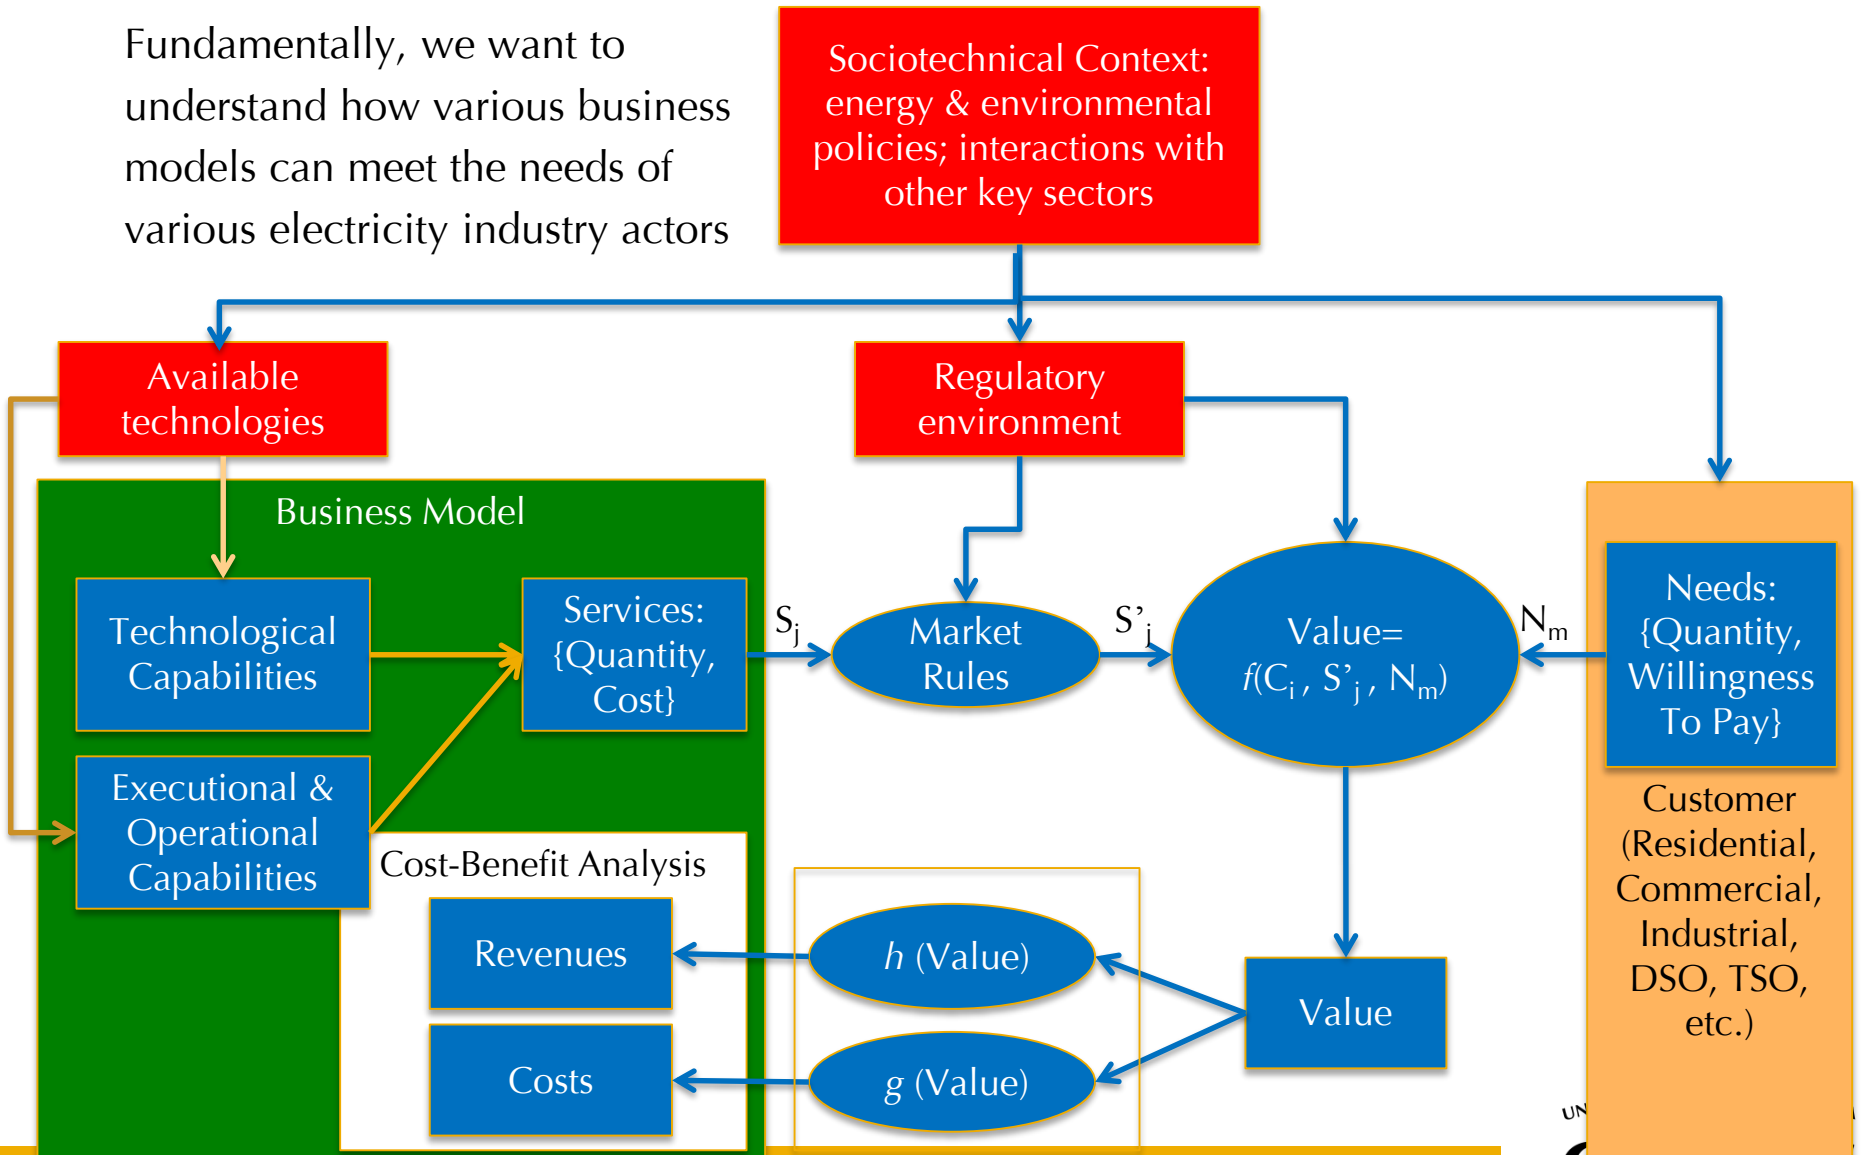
Fundamentally, we want to understand how various business models can meet the needs of various electricity industry actors

Sociotechnical Context: energy & environmental policies; interactions with other key sectors

Available technologies

Regulatory environment

Business Model

Technological Capabilities

Executional & Operational Capabilities

Services: {Quantity, Cost}

$S_j$

Market Rules

$S'_j$

Value= $f(C_i, S'_j, N_m)$

$N_m$

Needs: {Quantity, Willingness To Pay}

Customer (Residential, Commercial, Industrial, DSO, TSO, etc.)

Cost-Benefit Analysis

Revenues

Costs

$h$ (Value)

$g$ (Value)

Value

UN